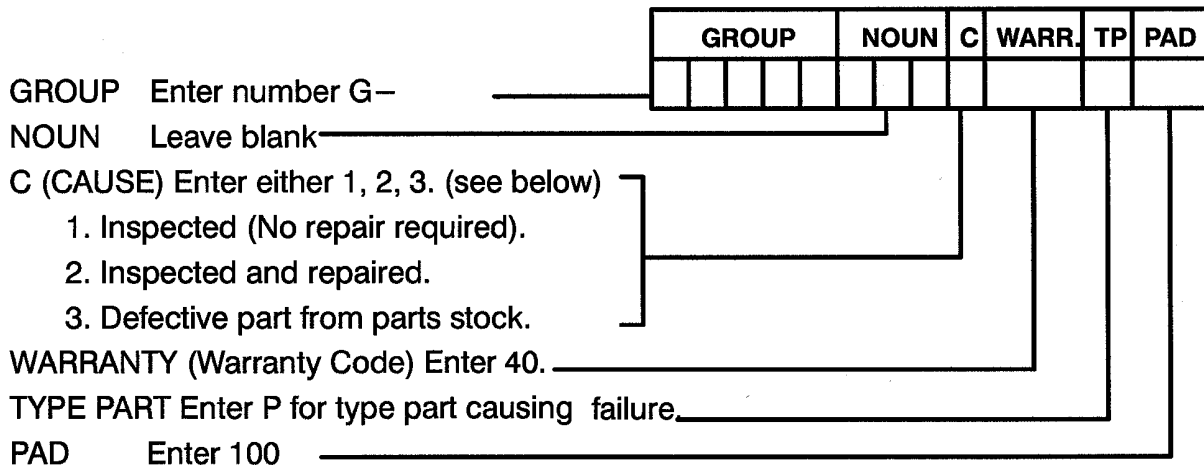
| GROUP | NOUN | C | WARR. | TP | PAD |
|---|---|---|---|---|---|
| | | | | | |

GROUP Enter number G–

NOUN Leave blank

C (CAUSE) Enter either 1, 2, 3. (see below)

1. Inspected (No repair required).

2. Inspected and repaired.

3. Defective part from parts stock.

WARRANTY (Warranty Code) Enter 40.

TYPE PART Enter P for type part causing failure.

PAD Enter 100